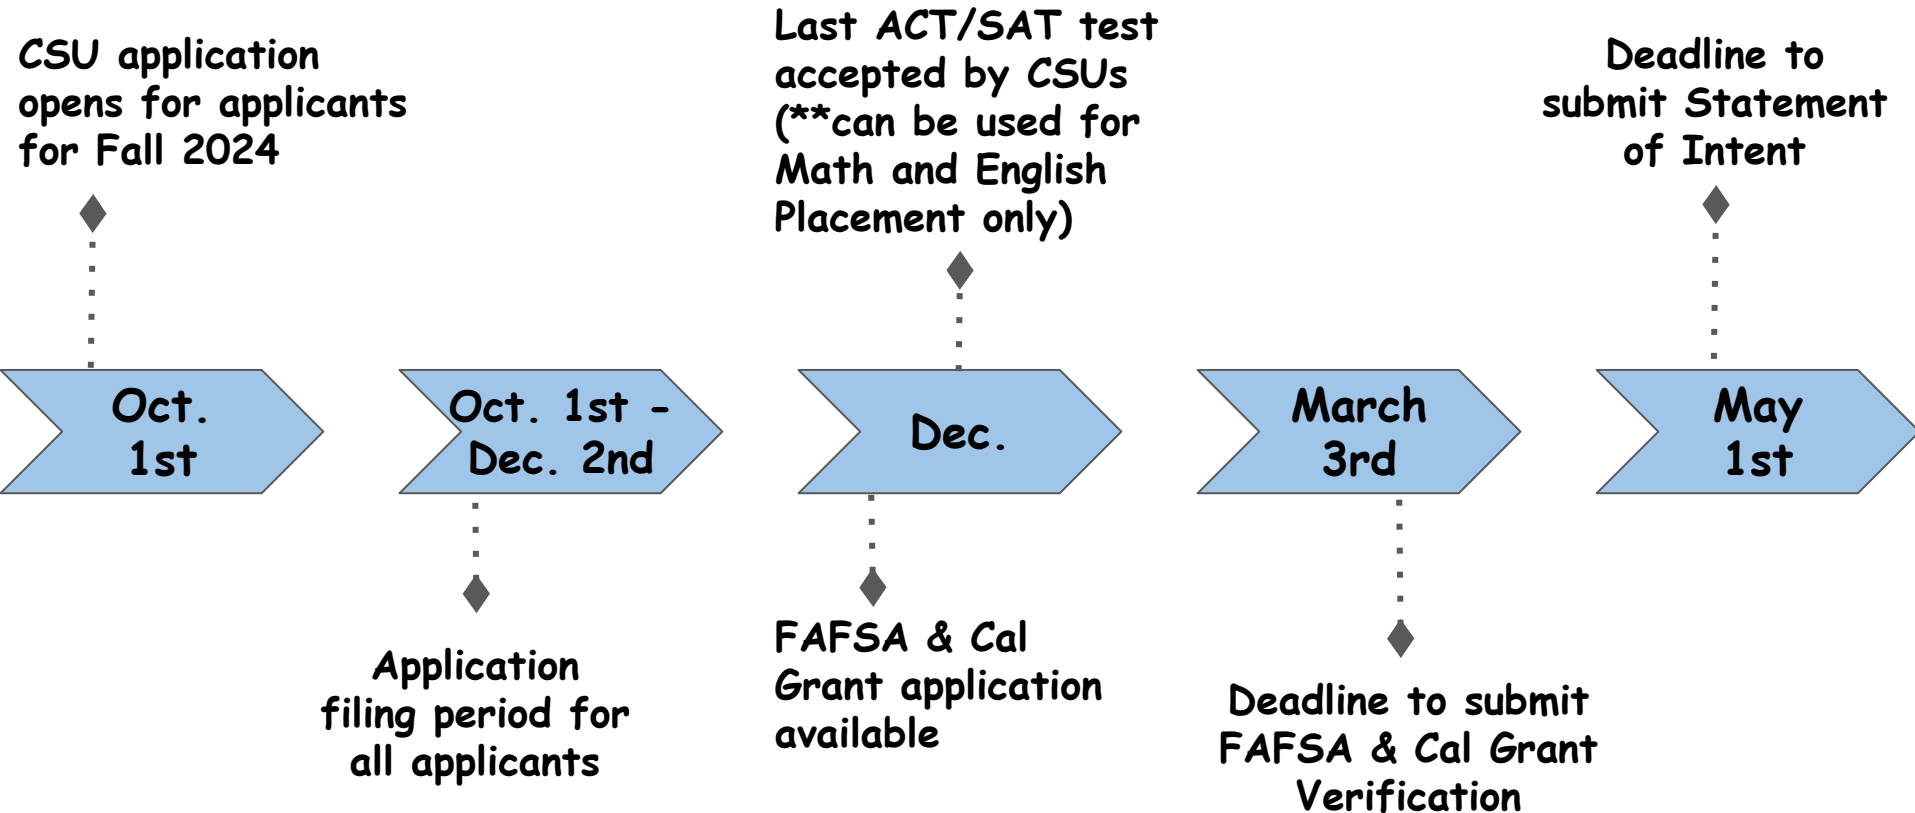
CSU application opens for applicants for Fall 2024

Last ACT/SAT test accepted by CSUs (**can be used for Math and English Placement only)

Deadline to submit Statement of Intent

Oct. 1st

Oct. 1st - Dec. 2nd

Dec.

March 3rd

May 1st

Application filing period for all applicants

FAFSA & Cal Grant application available

Deadline to submit FAFSA & Cal Grant Verification